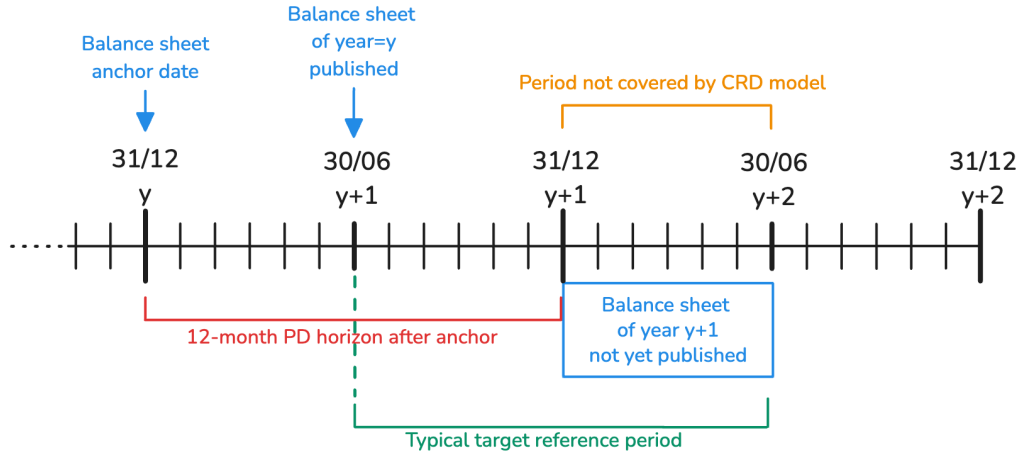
Balance sheet anchor date

Balance sheet of year=y published

Period not covered by CRD model

31/12
y

30/06
y+1

31/12
y+1

30/06
y+2

31/12
y+2

12-month PD horizon after anchor

Balance sheet of year y+1 not yet published

Typical target reference period